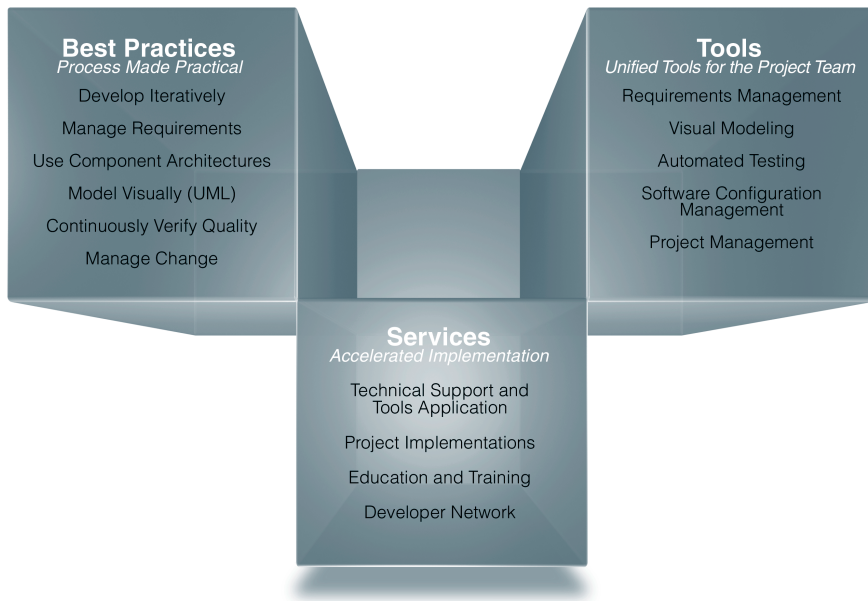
Best Practices
Process Made Practical
Develop Iteratively
Manage Requirements
Use Component Architectures
Model Visually (UML)
Continuously Verify Quality
Manage Change

Tools
Unified Tools for the Project Team
Requirements Management
Visual Modeling
Automated Testing
Software Configuration Management
Project Management

Services
Accelerated Implementation
Technical Support and Tools Application
Project Implementations
Education and Training
Developer Network